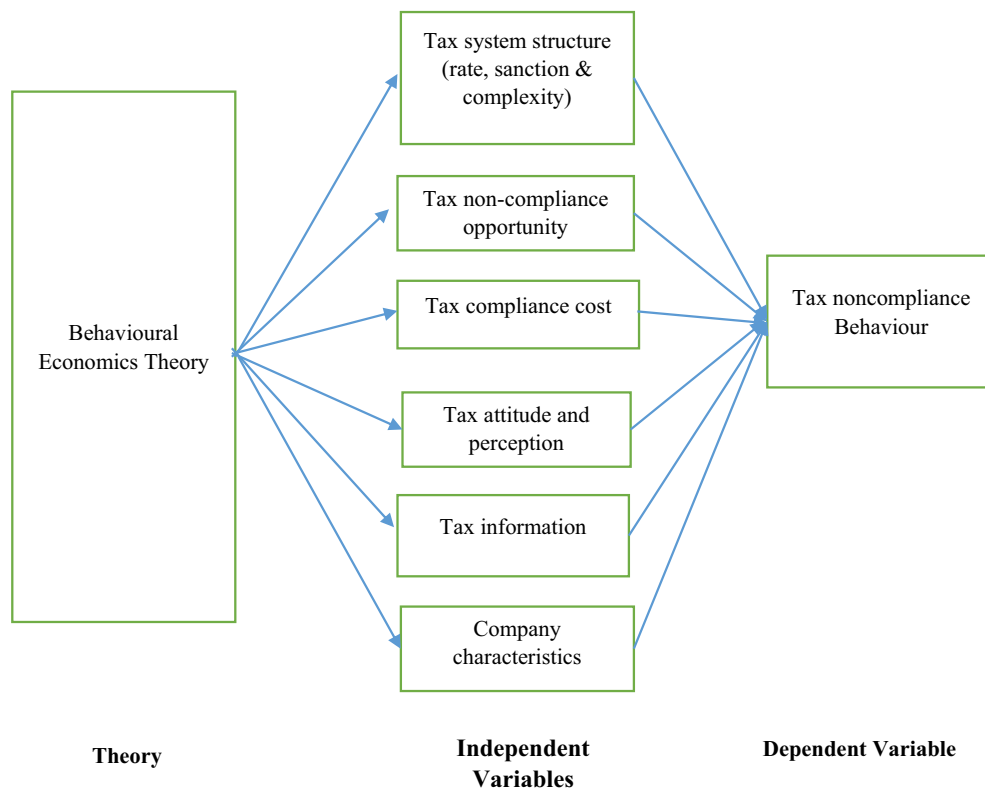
Behavioural Economics Theory

Tax system structure (rate, sanction & complexity)

Tax non-compliance opportunity

Tax compliance cost

Tax attitude and perception

Tax information

Company characteristics

Tax noncompliance Behaviour

Theory

Independent Variables

Dependent Variable